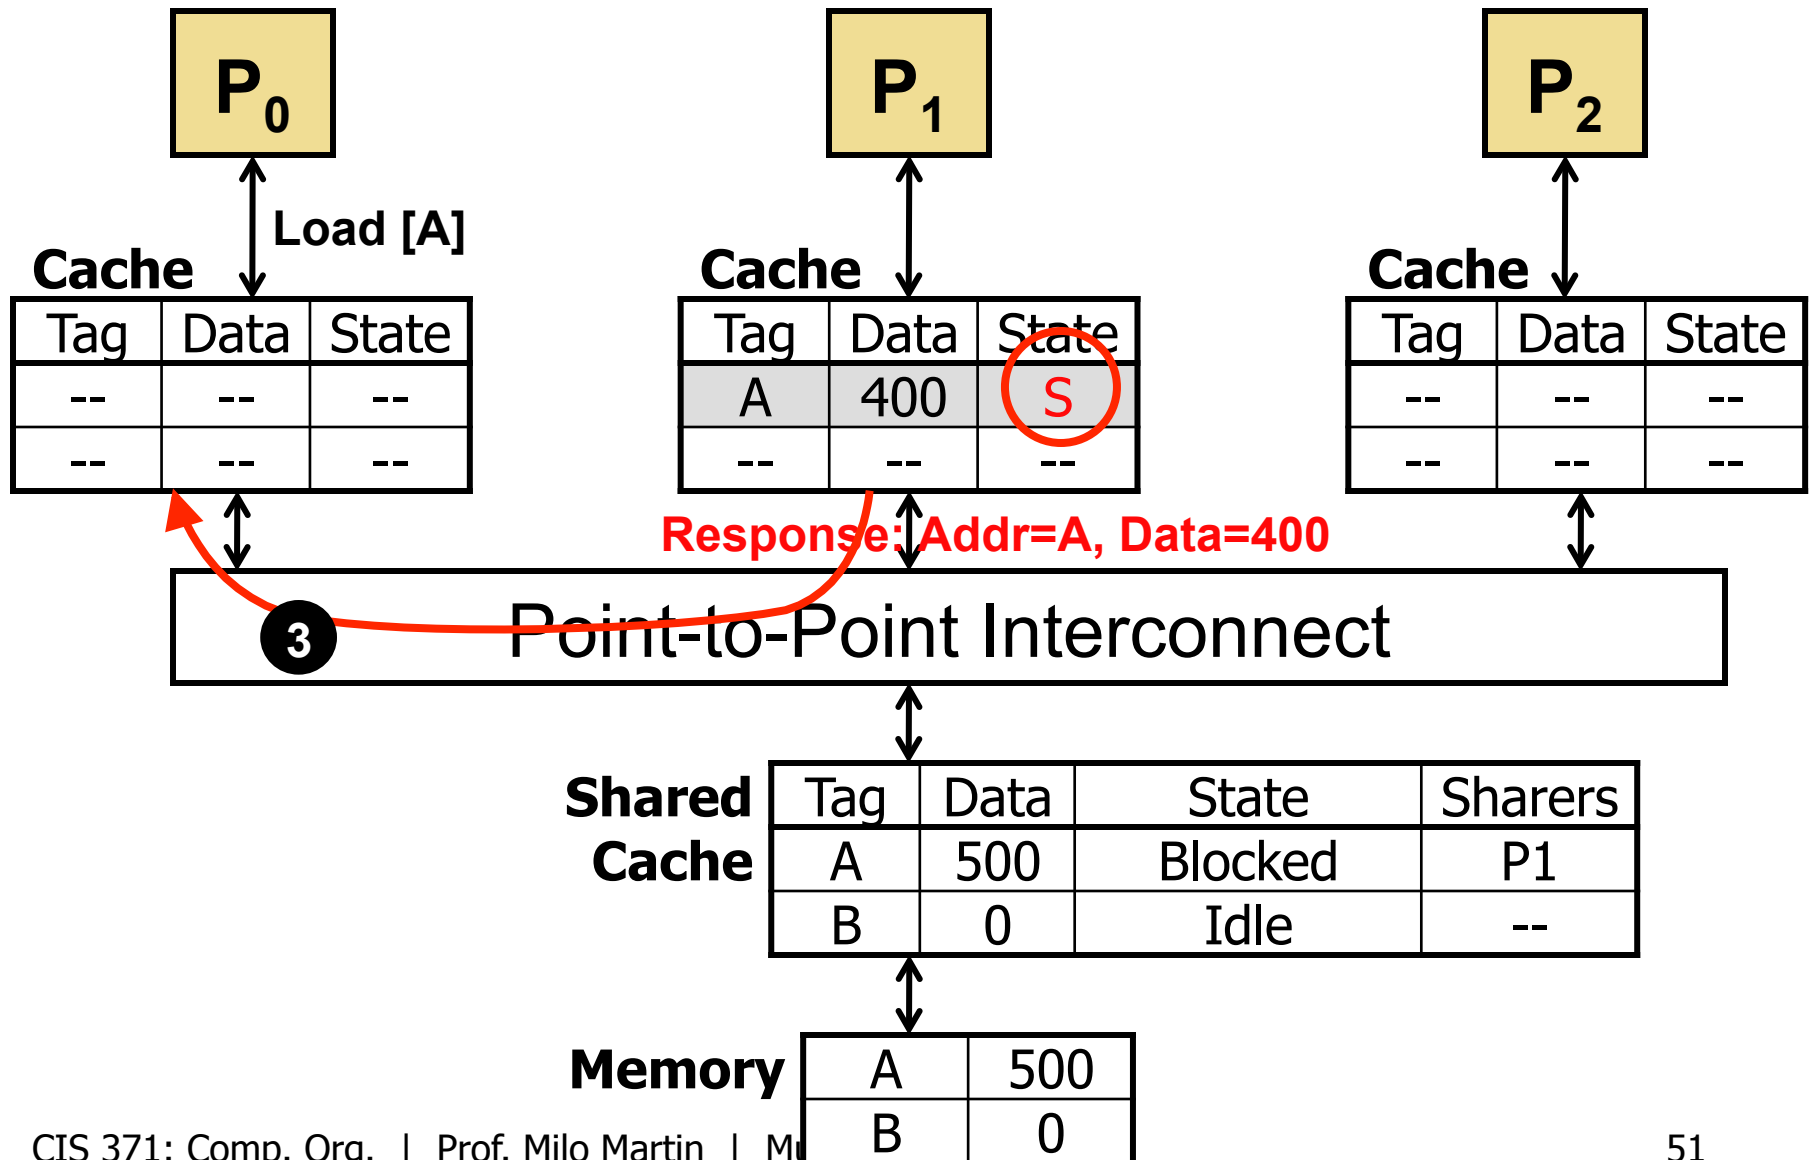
$P_0$

Load [A]

Cache

| Tag | Data | State |
|---|---|---|
| -- | -- | -- |
| -- | -- | -- |

$P_1$

Cache

| Tag | Data | State |
|---|---|---|
| A | 400 | S |
| -- | -- | -- |

$P_2$

Cache

| Tag | Data | State |
|---|---|---|
| -- | -- | -- |
| -- | -- | -- |

Response: Addr=A, Data=400

3

Point-to-Point Interconnect

Shared Cache

| Tag | Data | State | Sharers |
|---|---|---|---|
| A | 500 | Blocked | P1 |
| B | 0 | Idle | -- |

Memory

| A | 500 |
|---|---|
| B | 0 |

CIS 371: Comp. Org. | Prof. Milo Martin | Mu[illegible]

51